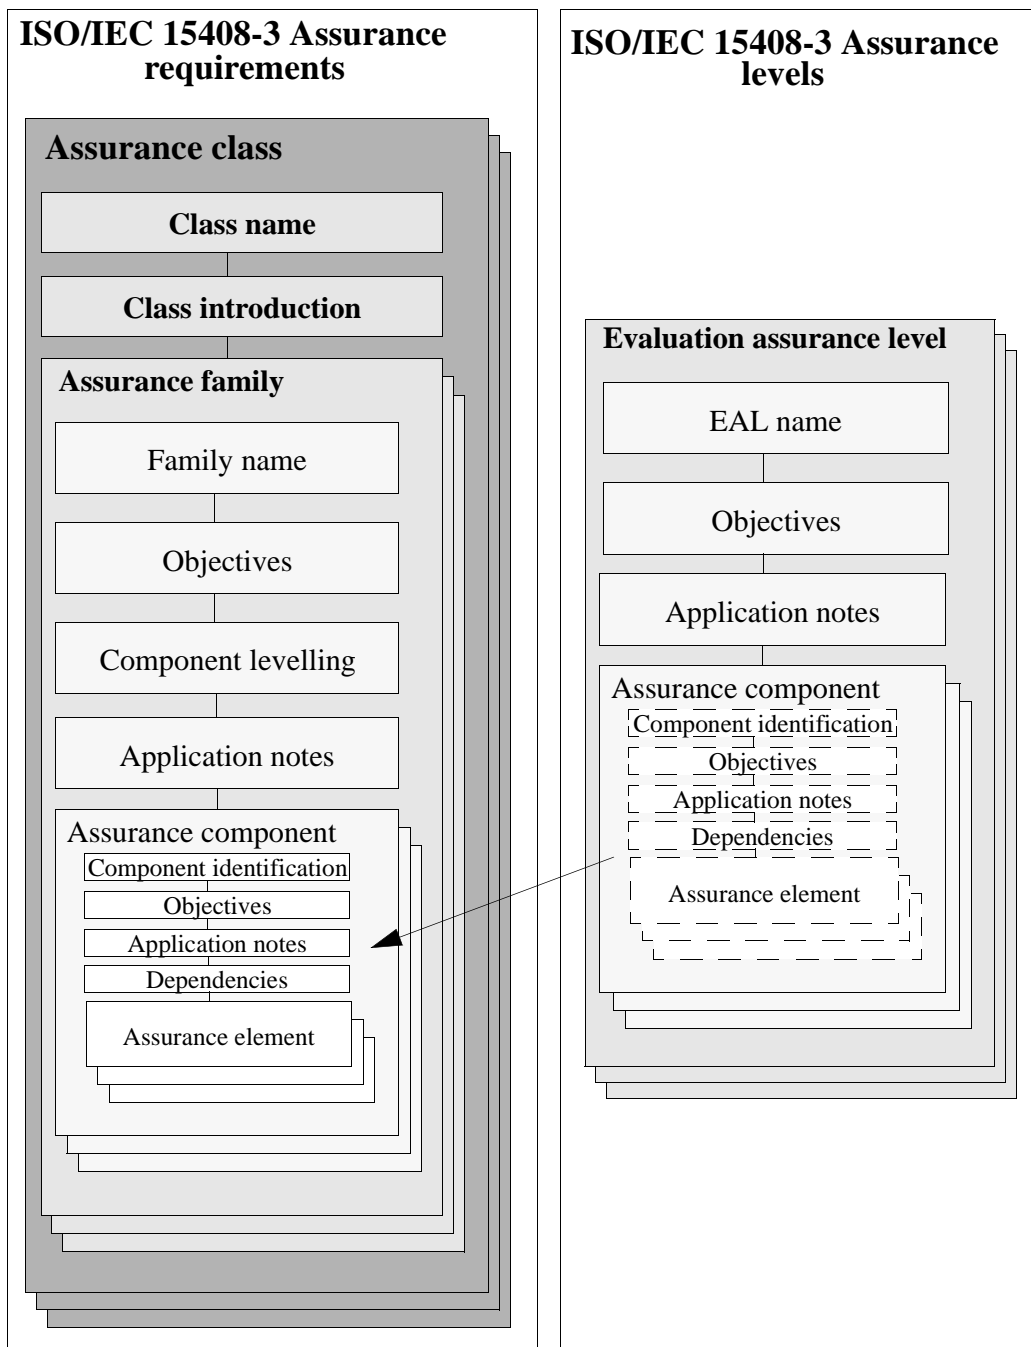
ISO/IEC 15408-3 Assurance requirements

Assurance class

Class name

Class introduction

Assurance family

Family name

Objectives

Component levelling

Application notes

Assurance component

Component identification

Objectives

Application notes

Dependencies

Assurance element

ISO/IEC 15408-3 Assurance levels

Evaluation assurance level

EAL name

Objectives

Application notes

Assurance component

Component identification

Objectives

Application notes

Dependencies

Assurance element